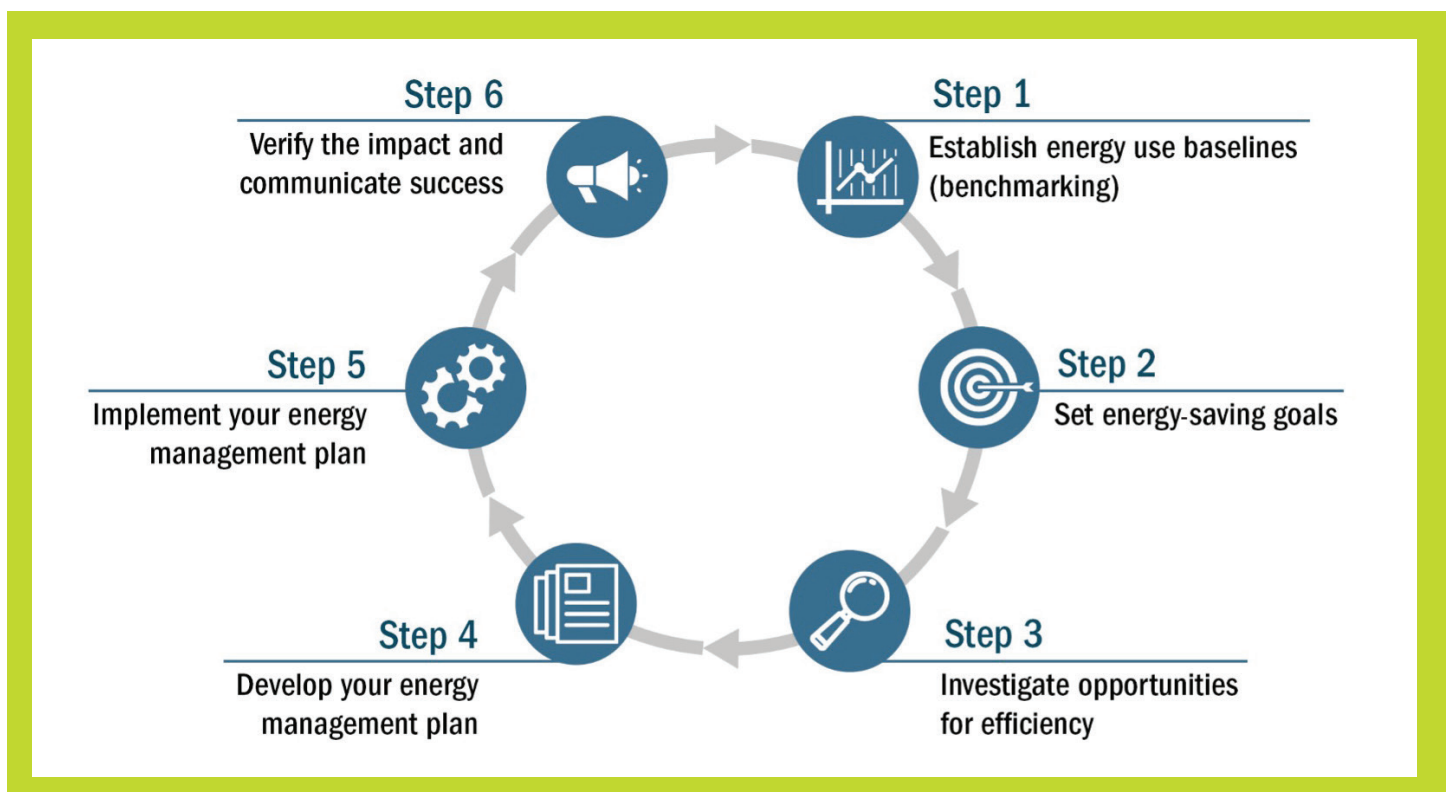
Step 1
Establish energy use baselines (benchmarking)

Step 2
Set energy-saving goals

Step 3
Investigate opportunities for efficiency

Step 4
Develop your energy management plan

Step 5
Implement your energy management plan

Step 6
Verify the impact and communicate success